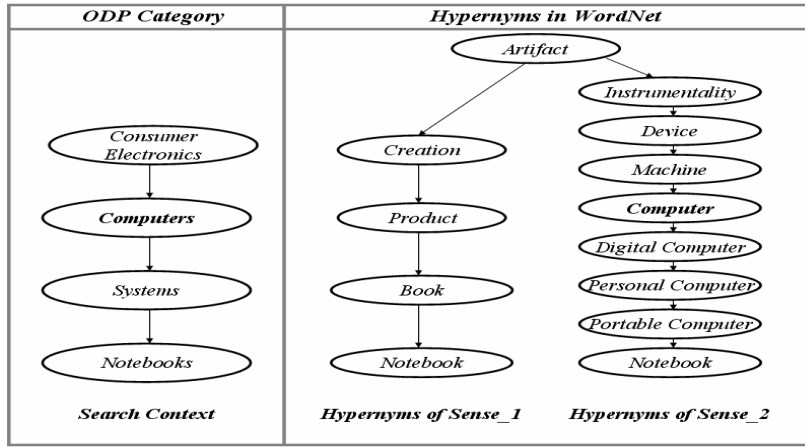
| ODP Category | Hypernyms in WordNet |
|---|---|
| Consumer Electronics<br>Computers<br>Systems<br>Notebooks<br>Search Context | Artifact<br>Creation<br>Product<br>Book<br>Notebook<br>Hypernyms of Sense_1<br>Instrumentality<br>Device<br>Machine<br>Computer<br>Digital Computer<br>Personal Computer<br>Portable Computer<br>Notebook<br>Hypernyms of Sense_2 |